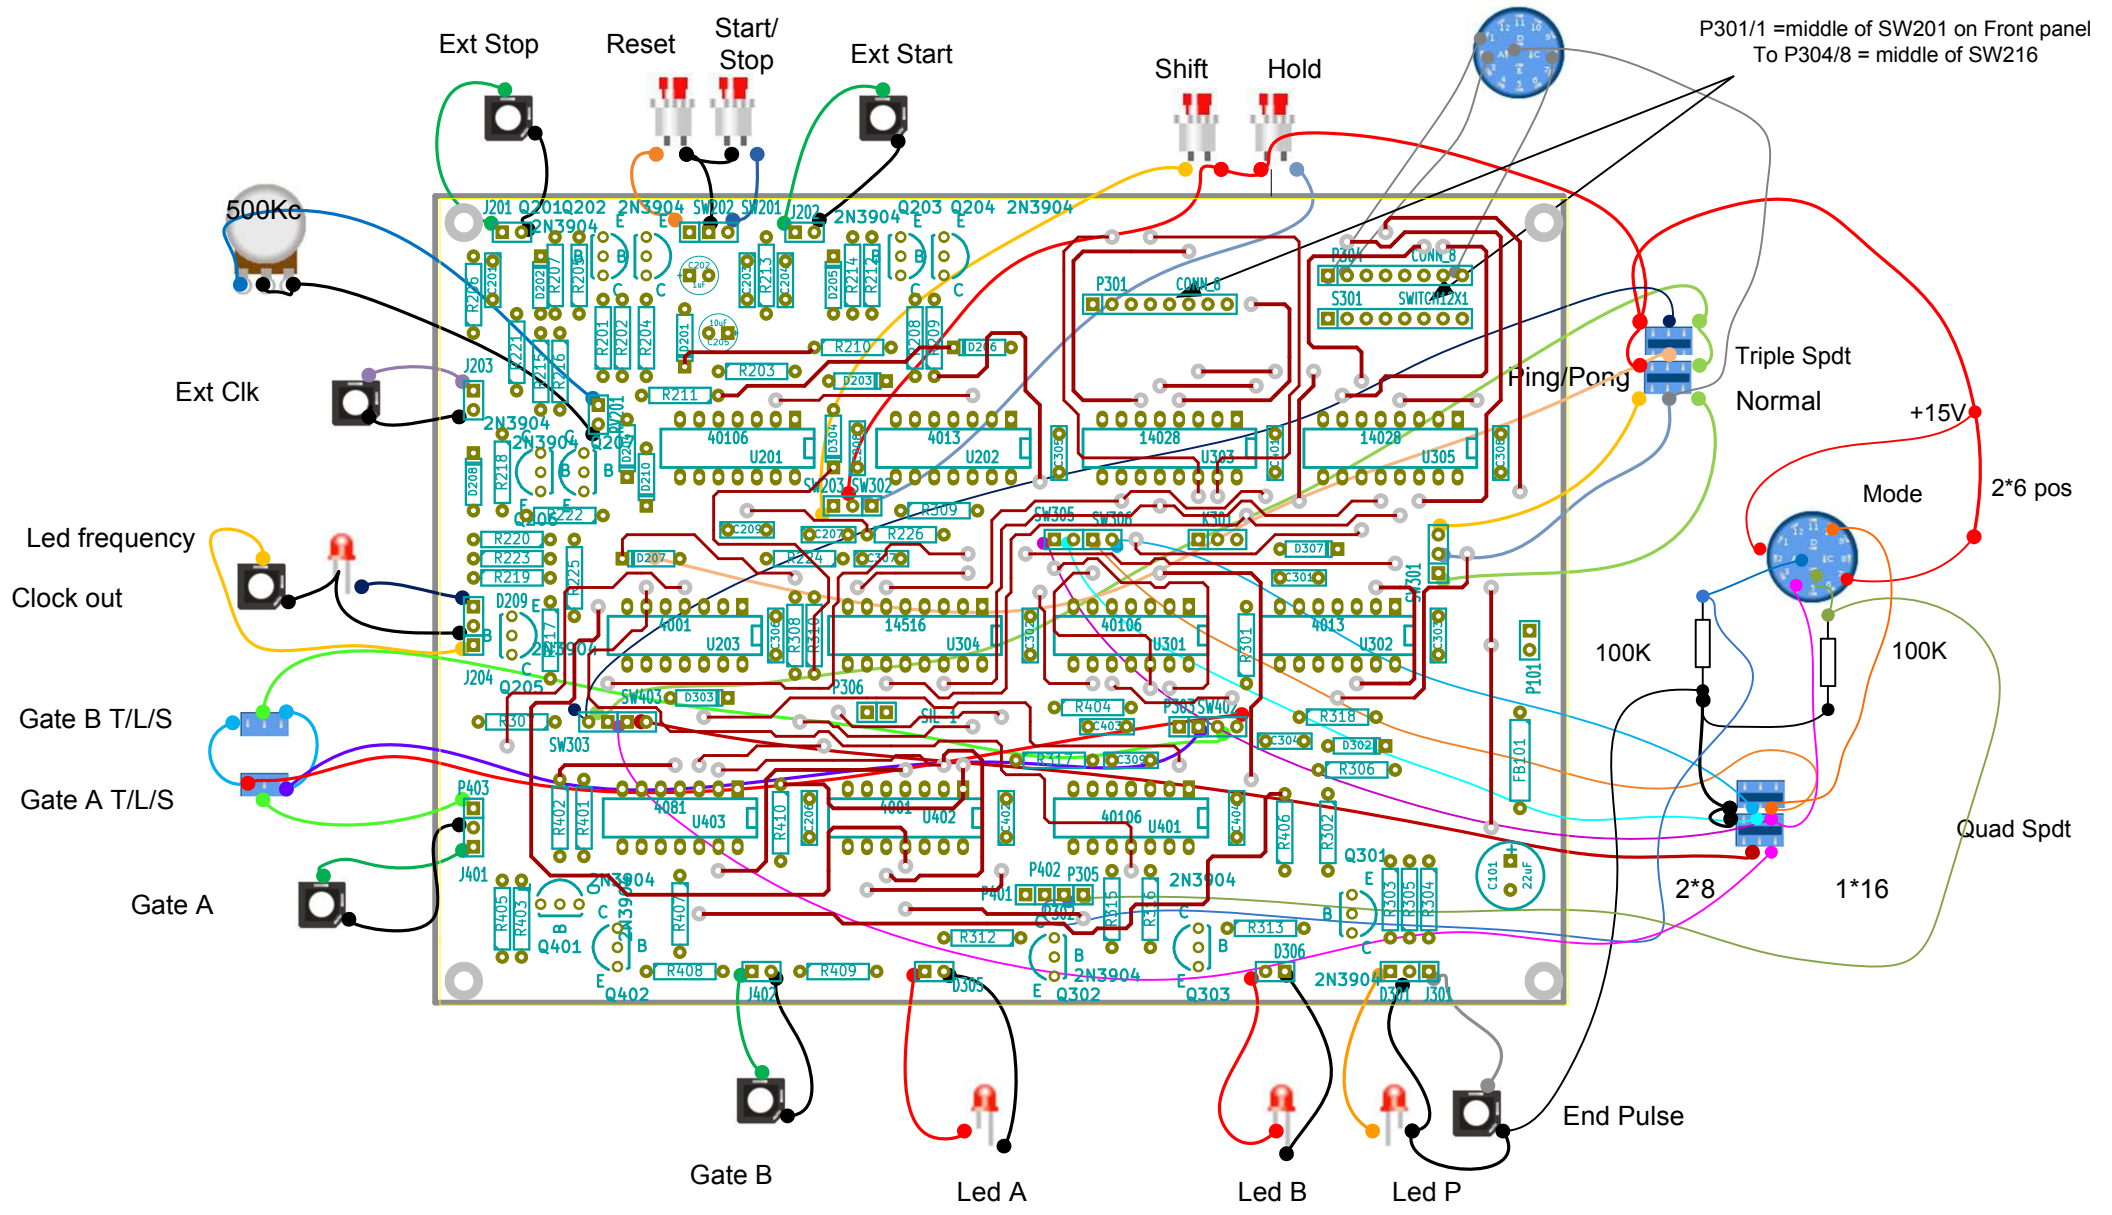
Ext Stop
Reset
Start/
Stop
Ext Start
Shift
Hold
P301/1 =middle of SW201 on Front panel
To P304/8 = middle of SW216
500Kc
Ext Clk
Triple Spdt
Ping/Pong
Normal
+15V
Mode
2*6 pos
Led frequency
Clock out
100K
100K
Gate B T/L/S
Gate A T/L/S
Quad Spdt
2*8
1*16
Gate A
End Pulse
Gate B
Led A
Led B
Led P
J201 Q201Q202 2N3904 SW202 SW201 J202 2N3904 Q203 Q204 2N3904
2N3904
P301 CONN_8
P304 CONN_8
S301 SWITCH2X1
J203
2N3904
40106 U201
4013 U202
14028 U303
14028 U305
R210
R203
R211
D203
D206
SW203 SW302
R309
SW305 SW306
K301
R220
R223
R219
D207
C209
C207
R226
R224
C307
D307
C301
SW301
D209
4001 U203
14516 U304
40106 U301
4013 U302
P101
J204 Q205
SW403 D303
P306
R30
SW303
R404
C403
P303 SW402
R318
C304
D302
R306
P403
4081 U403
4001 U402
40106 U401
FB101
J401
2N3904
P402 P305
P401
2N3904
Q301
C101 22uF
R405 R403
Q401
R407
R312
R313
D306
Q402
R408
J402
R409
D305
Q302
Q303
2N3904
D301 J301